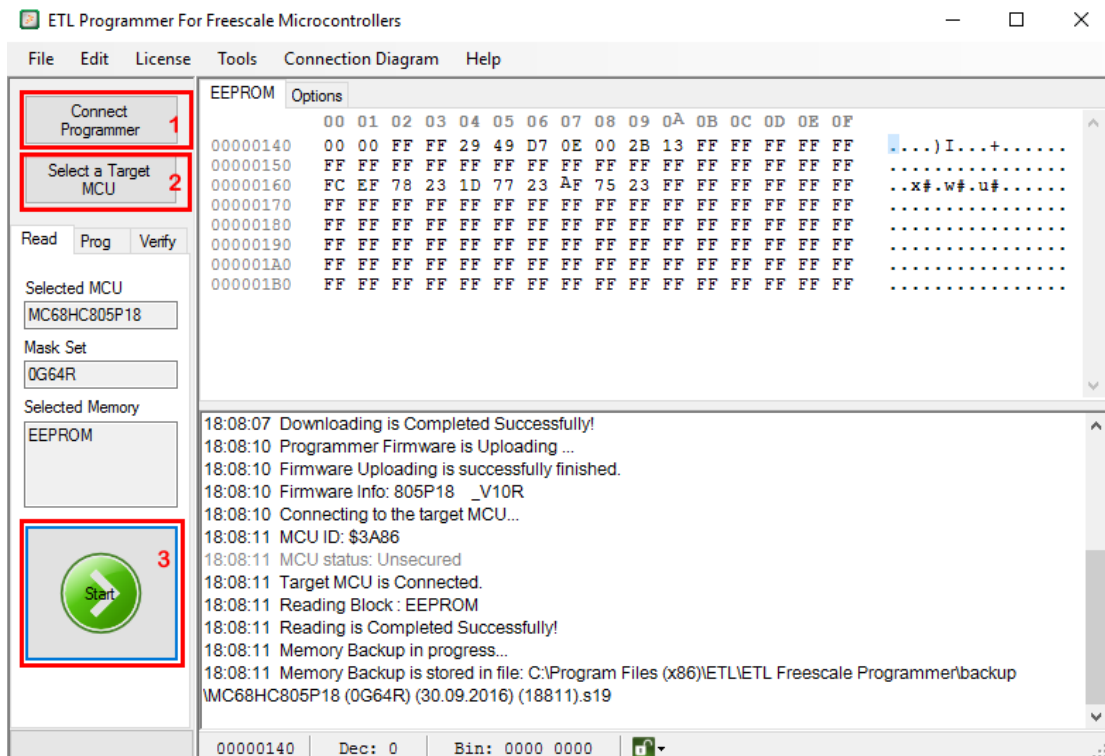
ETL Programmer For Freescale Microcontrollers

File Edit License Tools Connection Diagram Help

Connect Programmer 1

Select a Target MCU 2

Read Prog Verify

Selected MCU
MC68HC805P18
Mask Set
0G64R
Selected Memory
EEPROM

3
Start

EEPROM Options

| | 00 | 01 | 02 | 03 | 04 | 05 | 06 | 07 | 08 | 09 | 0A | 0B | 0C | 0D | 0E | 0F | |
|---|---|---|---|---|---|---|---|---|---|---|---|---|---|---|---|---|---|
| 00000140 | 00 | 00 | FF | FF | 29 | 49 | D7 | 0E | 00 | 2B | 13 | FF | FF | FF | FF | FF | ....)I...+...... |
| 00000150 | FF | FF | FF | FF | FF | FF | FF | FF | FF | FF | FF | FF | FF | FF | FF | FF | ................ |
| 00000160 | FC | EF | 78 | 23 | 1D | 77 | 23 | AF | 75 | 23 | FF | FF | FF | FF | FF | FF | ..x#.w#.u#...... |
| 00000170 | FF | FF | FF | FF | FF | FF | FF | FF | FF | FF | FF | FF | FF | FF | FF | FF | ................ |
| 00000180 | FF | FF | FF | FF | FF | FF | FF | FF | FF | FF | FF | FF | FF | FF | FF | FF | ................ |
| 00000190 | FF | FF | FF | FF | FF | FF | FF | FF | FF | FF | FF | FF | FF | FF | FF | FF | ................ |
| 000001A0 | FF | FF | FF | FF | FF | FF | FF | FF | FF | FF | FF | FF | FF | FF | FF | FF | ................ |
| 000001B0 | FF | FF | FF | FF | FF | FF | FF | FF | FF | FF | FF | FF | FF | FF | FF | FF | ................ |

18:08:07 Downloading is Completed Successfully!
18:08:10 Programmer Firmware is Uploading ...
18:08:10 Firmware Uploading is successfully finished.
18:08:10 Firmware Info: 805P18 _V10R
18:08:10 Connecting to the target MCU...
18:08:11 MCU ID: $3A86
18:08:11 MCU status: Unsecured
18:08:11 Target MCU is Connected.
18:08:11 Reading Block : EEPROM
18:08:11 Reading is Completed Successfully!
18:08:11 Memory Backup in progress...
18:08:11 Memory Backup is stored in file: C:\Program Files (x86)\ETL\ETL Freescale Programmer\backup \MC68HC805P18 (0G64R) (30.09.2016) (18811).s19

00000140 Dec: 0 Bin: 0000 0000